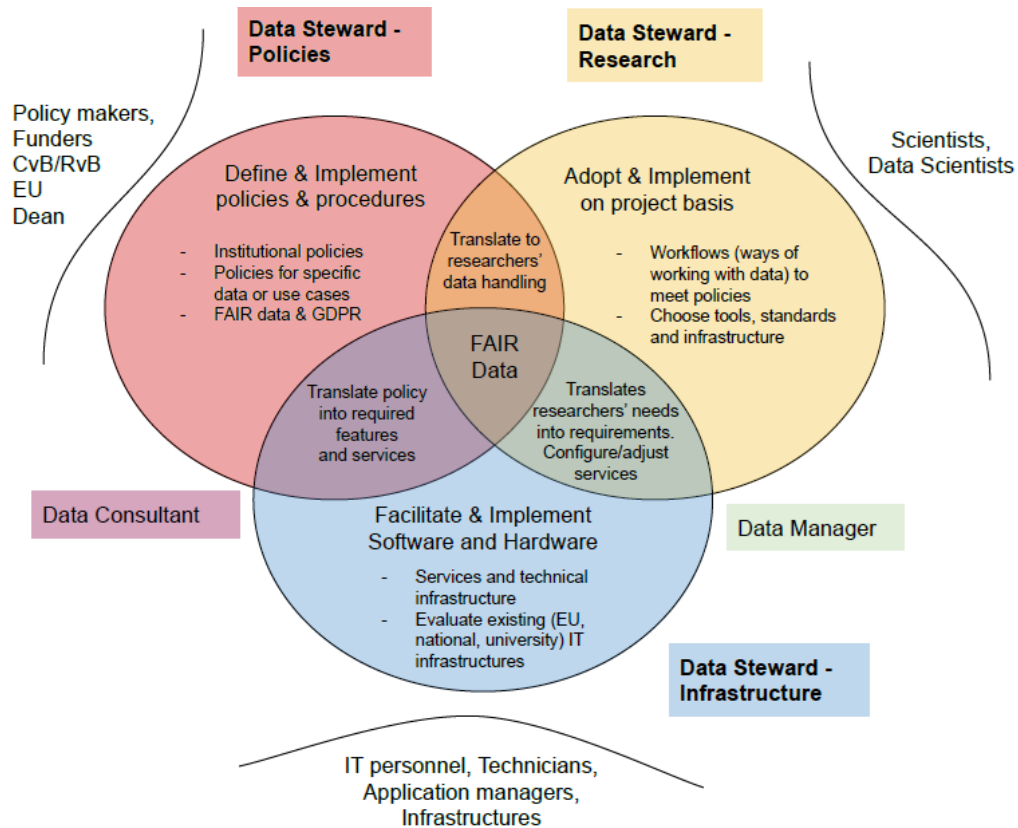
Data Steward - Policies

Data Steward - Research

Policy makers, Funders CvB/RvB EU Dean

Scientists, Data Scientists

Define & Implement policies & procedures

- Institutional policies
- Policies for specific data or use cases
- FAIR data & GDPR

Translate to researchers' data handling

Adopt & Implement on project basis

- Workflows (ways of working with data) to meet policies
- Choose tools, standards and infrastructure

FAIR Data

Translate policy into required features and services

Translates researchers' needs into requirements. Configure/adjust services

Data Consultant

Data Manager

Facilitate & Implement Software and Hardware

- Services and technical infrastructure
- Evaluate existing (EU, national, university) IT infrastructures

Data Steward - Infrastructure

IT personnel, Technicians, Application managers, Infrastructures